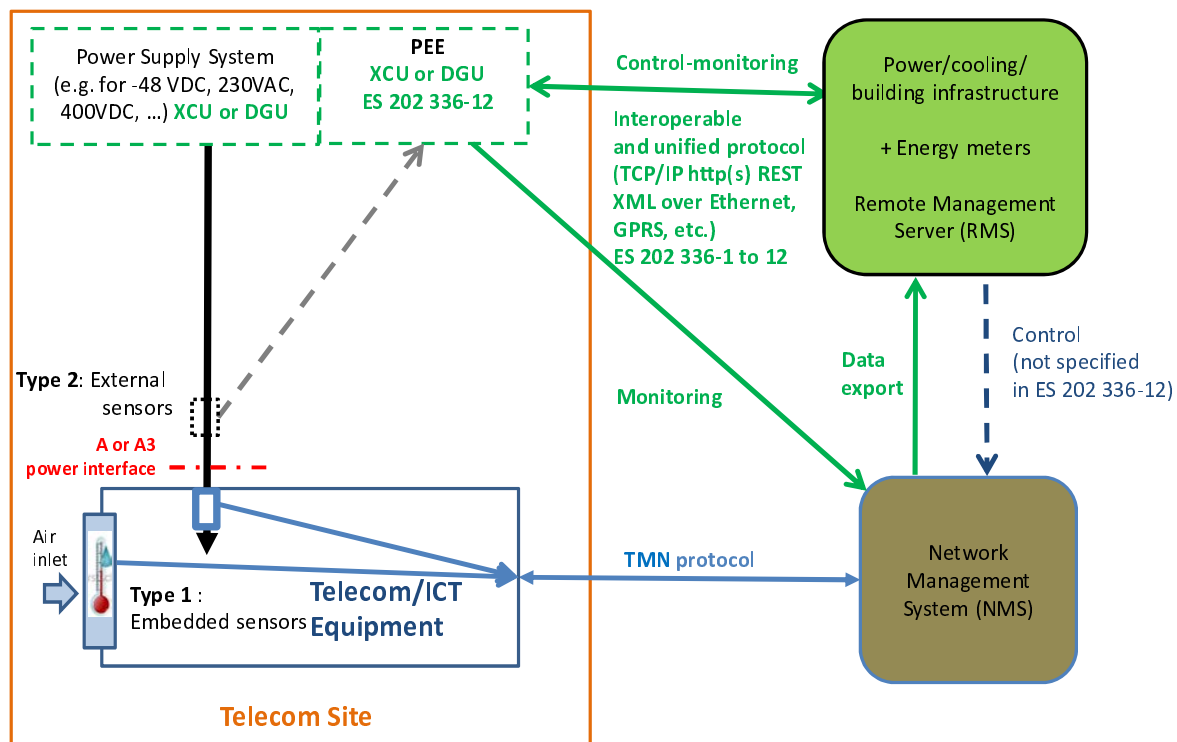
Power Supply System (e.g. for -48 VDC, 230VAC, 400VDC, …) XCU or DGU

PEE
XCU or DGU
ES 202 336-12

Control-monitoring

Interoperable and unified protocol (TCP/IP http(s) REST XML over Ethernet, GPRS, etc.)
ES 202 336-1 to 12

Power/cooling/ building infrastructure

+ Energy meters

Remote Management Server (RMS)

Control (not specified in ES 202 336-12)

Data export

Monitoring

Type 2: External sensors

A or A3 power interface

Air inlet

Type 1 : Embedded sensors

Telecom/ICT Equipment

TMN protocol

Network Management System (NMS)

Telecom Site